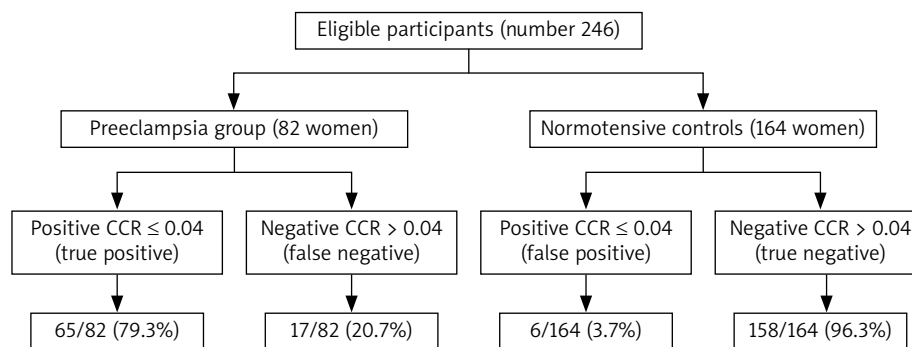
Eligible participants (number 246)

Preeclampsia group (82 women)

Normotensive controls (164 women)

Positive CCR $\leq$ 0.04 (true positive)

Negative CCR > 0.04 (false negative)

Positive CCR $\leq$ 0.04 (false positive)

Negative CCR > 0.04 (true negative)

65/82 (79.3%)

17/82 (20.7%)

6/164 (3.7%)

158/164 (96.3%)